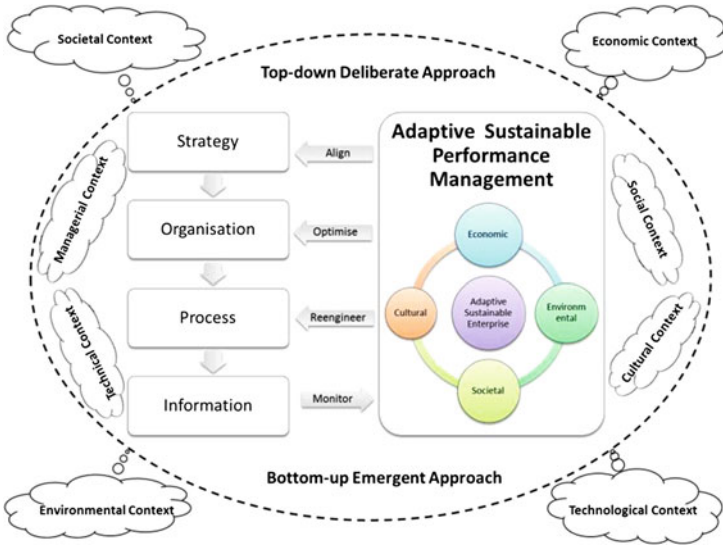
Societal Context

Economic Context

Top-down Deliberate Approach

Managerial Context

Technical Context

Strategy

Organisation

Process

Information

Align

Optimise

Reengineer

Monitor

Adaptive Sustainable Performance Management

Economic

Cultural

Adaptive Sustainable Enterprise

Environm ental

Societal

Social Context

Cultural Context

Bottom-up Emergent Approach

Environmental Context

Technological Context